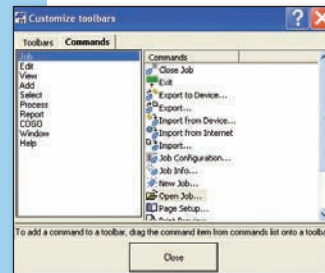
Customize toolbars

Toolbars Commands

Job
Edit
View
Add
Select
Process
Report
COGO
Window
Help

Commands
Close Job
Exit
Export to Device...
Export...
Import from Device...
Import from Internet
Import...
Job Configuration...
Job Info...
New Job...
Open Job...
Page Setup...
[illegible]

To add a command to a toolbar, drag the command item from commands list onto a toolba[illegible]

Close